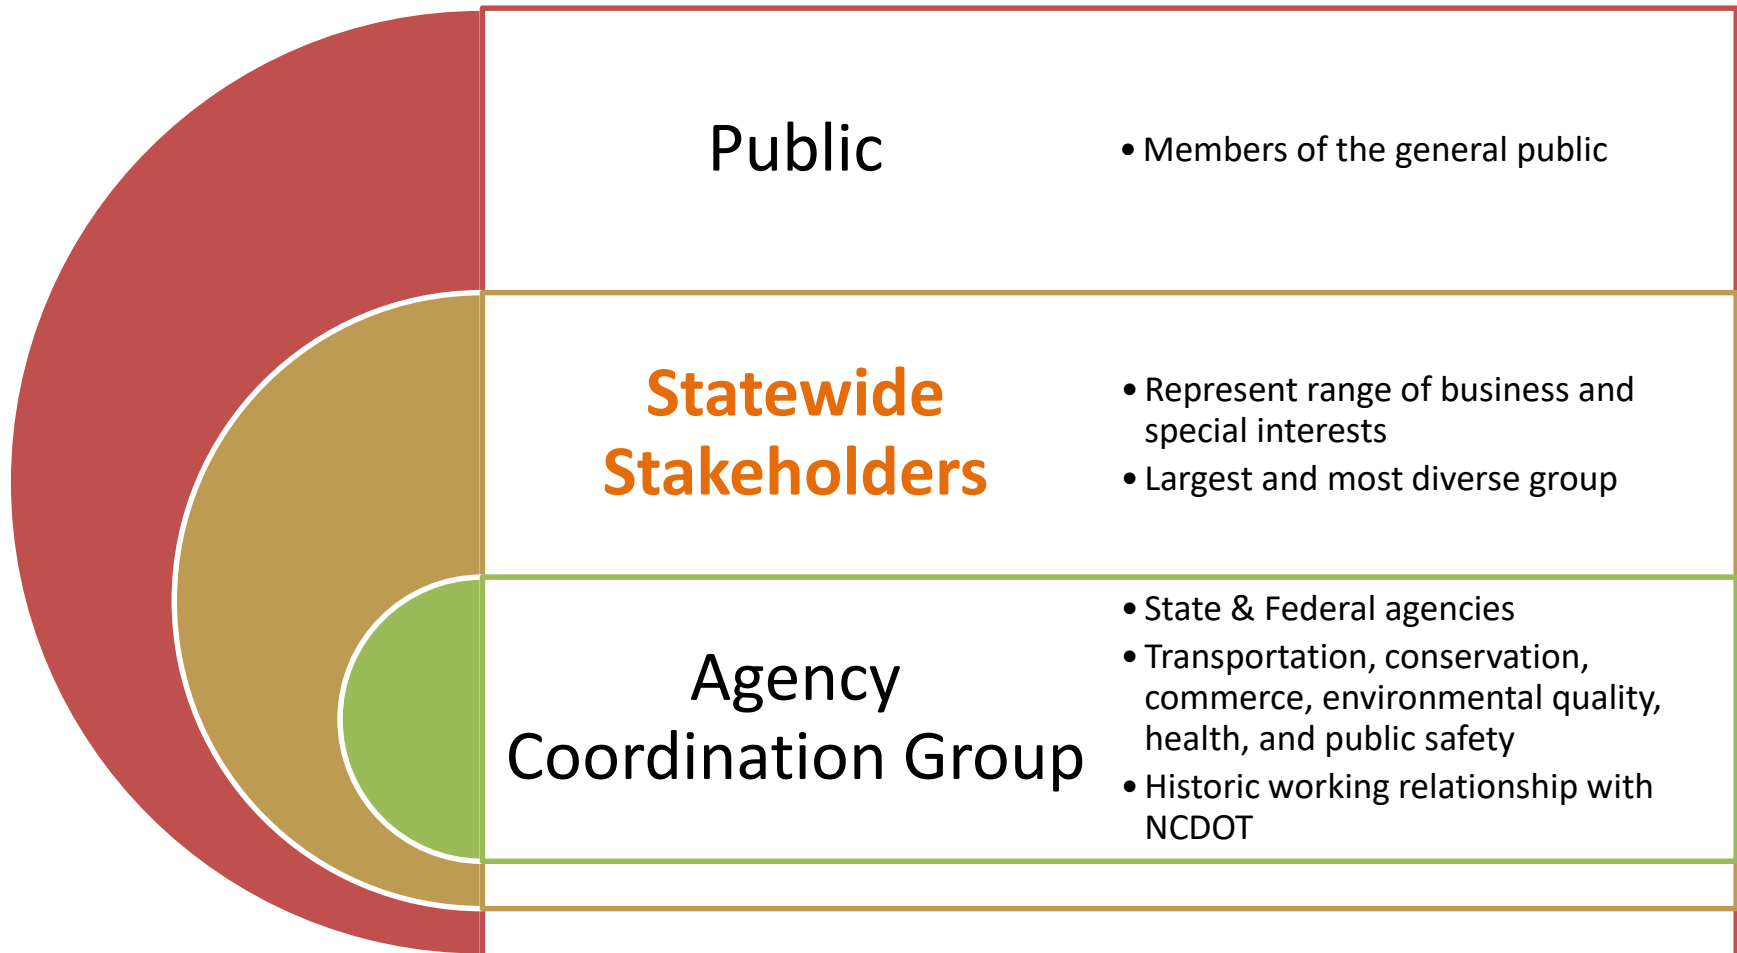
Public

• Members of the general public

Statewide Stakeholders

• Represent range of business and special interests
• Largest and most diverse group

Agency Coordination Group

• State & Federal agencies
• Transportation, conservation, commerce, environmental quality, health, and public safety
• Historic working relationship with NCDOT